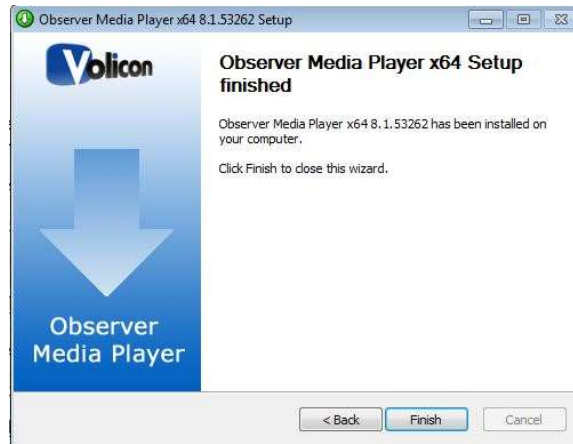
Observer Media Player x64 8.1.53262 Setup

Volicon

Observer Media Player x64 Setup finished

Observer Media Player x64 8.1.53262 has been installed on your computer.

Click Finish to close this wizard.

Observer Media Player

< Back

Finish

Cancel